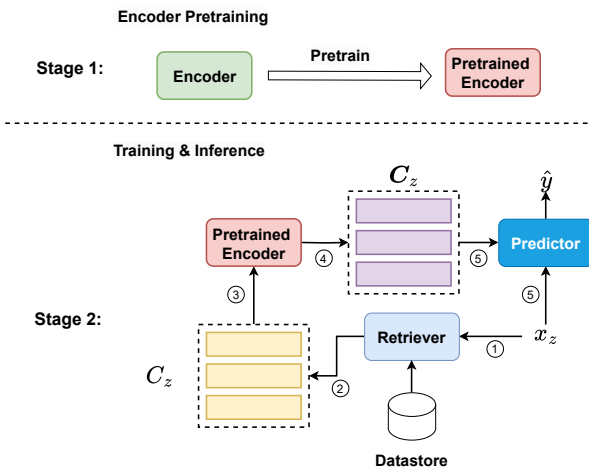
Encoder Pretraining

Stage 1:

Encoder

Pretrain

Pretrained Encoder

Training & Inference

$\boldsymbol{C}_z$

$\hat{y}$

Pretrained Encoder

④

⑤

Predictor

③

⑤

Stage 2:

Retriever

①

$x_z$

$C_z$

②

Datastore